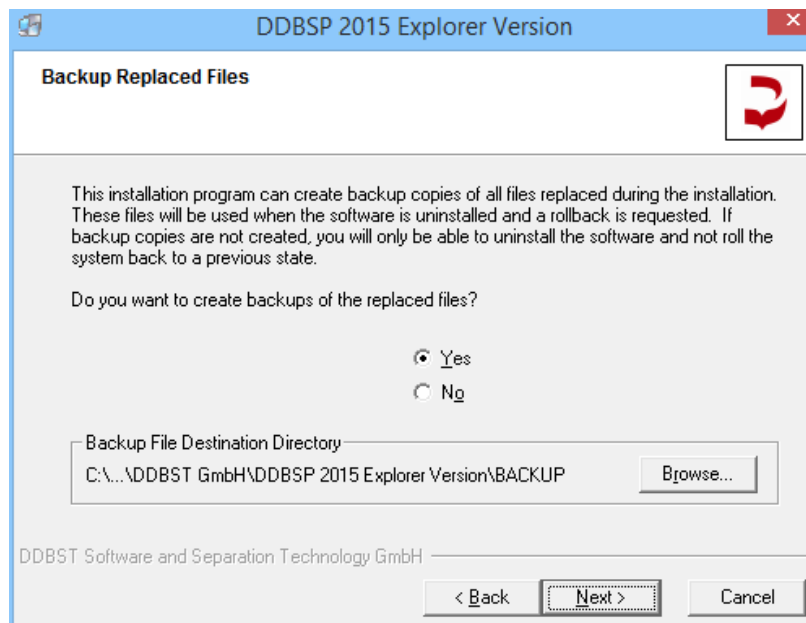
DDBSP 2015 Explorer Version

Backup Replaced Files

This installation program can create backup copies of all files replaced during the installation. These files will be used when the software is uninstalled and a rollback is requested. If backup copies are not created, you will only be able to uninstall the software and not roll the system back to a previous state.

Do you want to create backups of the replaced files?

Yes

No

Backup File Destination Directory

C:\...\DDBST GmbH\DDBSP 2015 Explorer Version\BACKUP

Browse...

DDBST Software and Separation Technology GmbH

< Back

Next >

Cancel